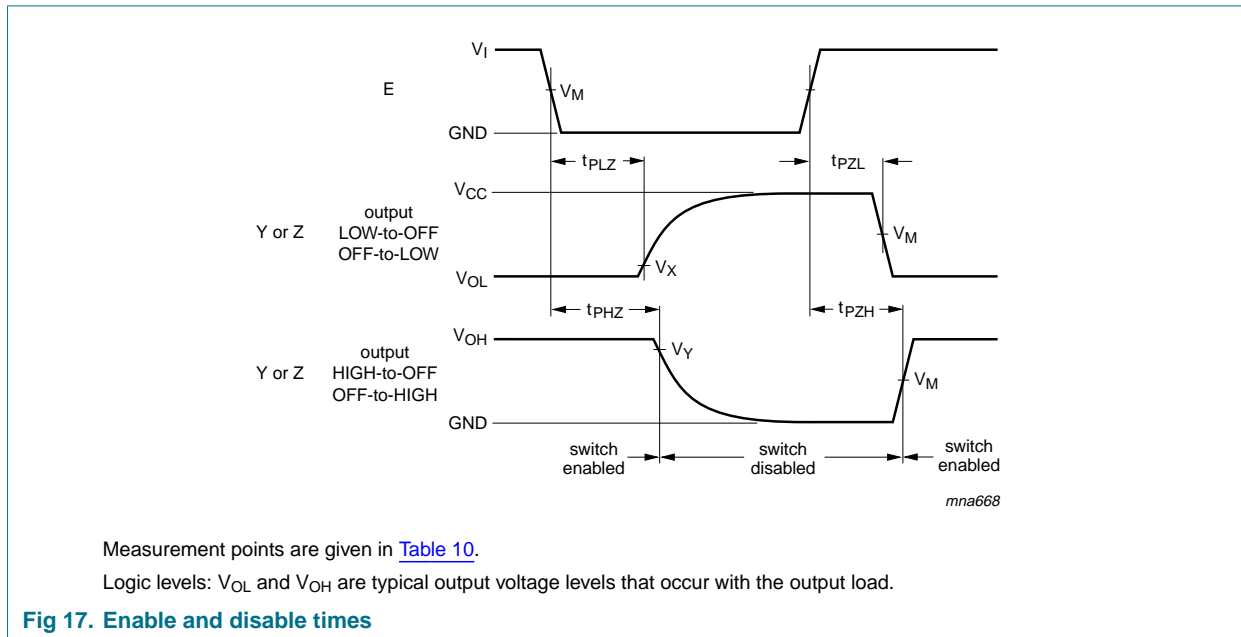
$V_I$

E

$V_M$

GND

$t_{PLZ}$

$t_{PZL}$

$V_{CC}$

Y or Z

output
LOW-to-OFF
OFF-to-LOW

$V_M$

$V_{OL}$

$V_X$

$t_{PHZ}$

$t_{PZH}$

$V_{OH}$

$V_Y$

Y or Z

output
HIGH-to-OFF
OFF-to-HIGH

$V_M$

GND

switch enabled

switch disabled

switch enabled

mna668

Measurement points are given in Table 10.

Logic levels: $V_{OL}$ and $V_{OH}$ are typical output voltage levels that occur with the output load.

Fig 17. Enable and disable times